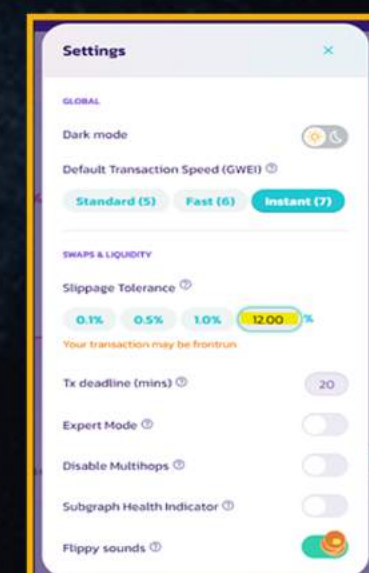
Settings
×

GLOBAL

Dark mode

Default Transaction Speed (GWEI) ⓘ

Standard (5) Fast (6) Instant (7)

SWAPS & LIQUIDITY

Slippage Tolerance ⓘ

0.1% 0.5% 1.0% 12.00 %

Your transaction may be frontrun

Tx deadline (mins) ⓘ 20

Expert Mode ⓘ

Disable Multihops ⓘ

Subgraph Health Indicator ⓘ

Flippy sounds ⓘ